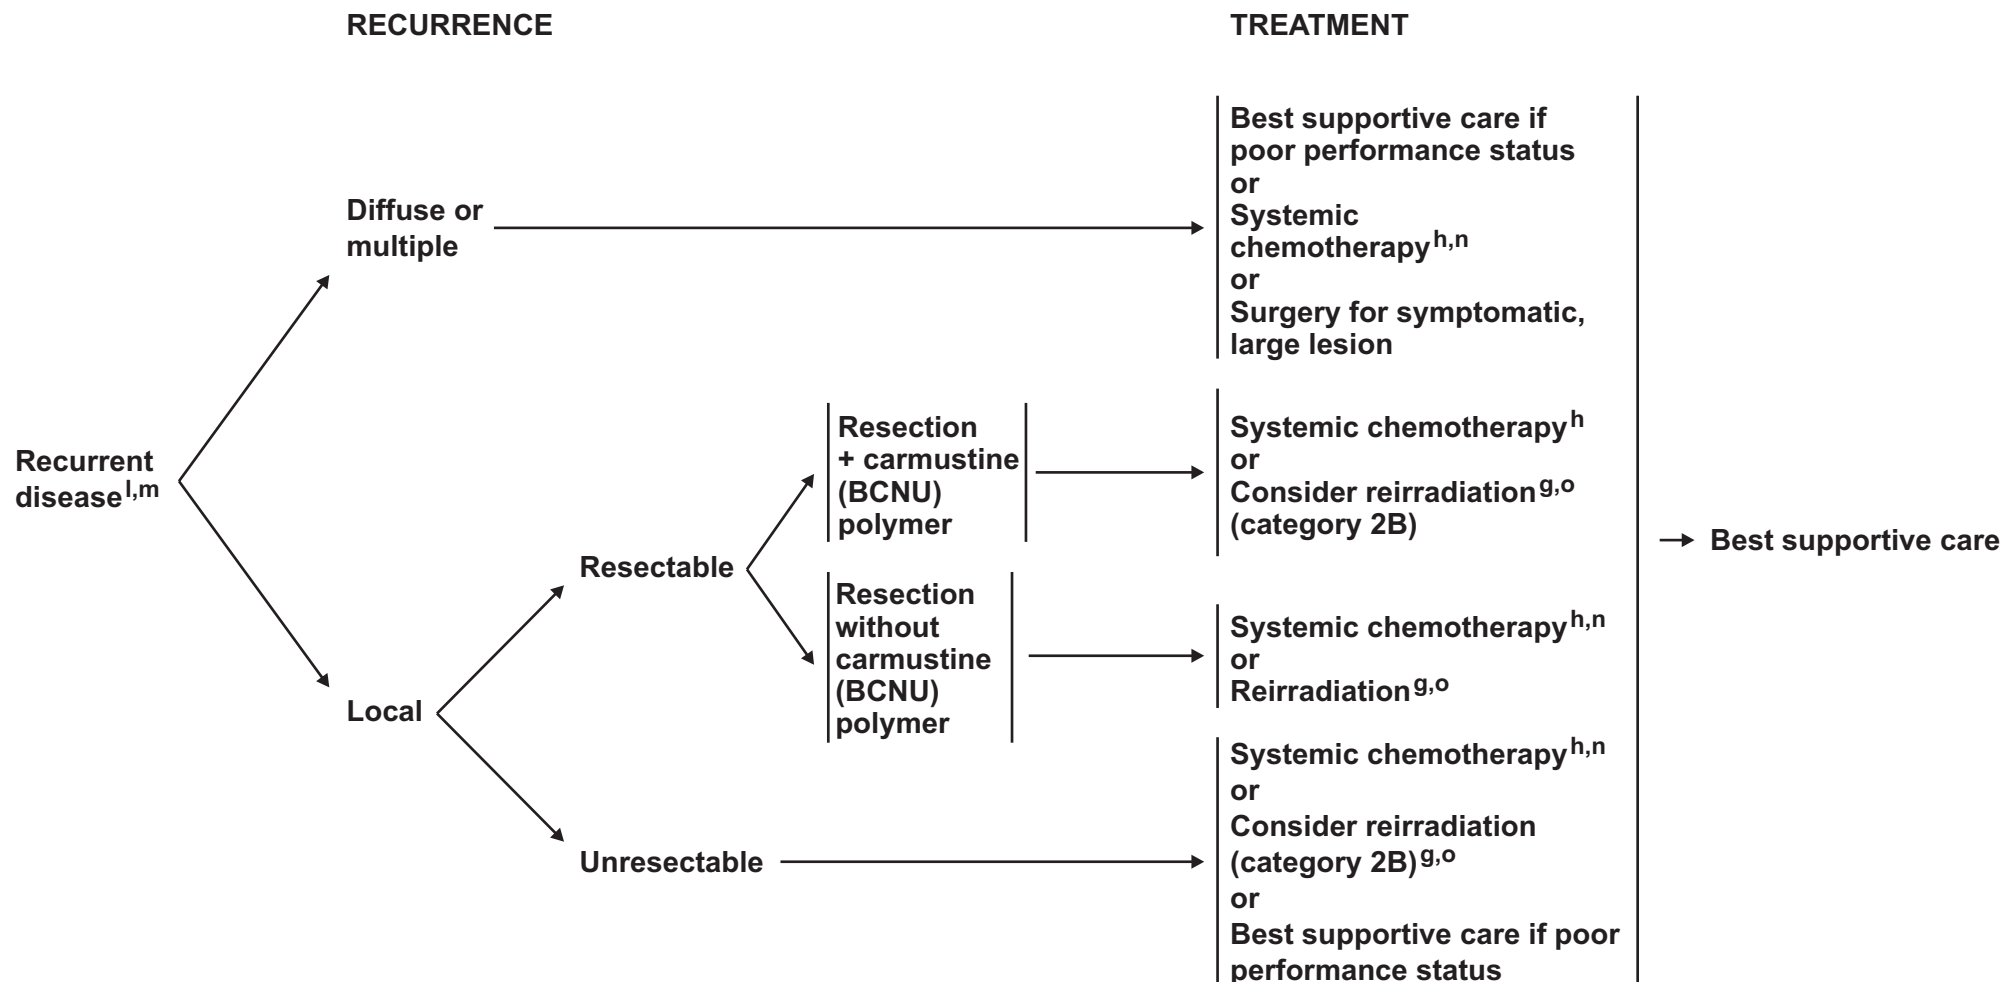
RECURRENCE

TREATMENT

Recurrent disease$^{l,m}$

Diffuse or multiple

Best supportive care if poor performance status
or
Systemic chemotherapy$^{h,n}$
or
Surgery for symptomatic, large lesion

Local

Resectable

Resection + carmustine (BCNU) polymer

Systemic chemotherapy$^{h}$
or
Consider reirradiation$^{g,o}$ (category 2B)

Resection without carmustine (BCNU) polymer

Systemic chemotherapy$^{h,n}$
or
Reirradiation$^{g,o}$

Unresectable

Systemic chemotherapy$^{h,n}$
or
Consider reirradiation (category 2B)$^{g,o}$
or
Best supportive care if poor performance status

→ Best supportive care